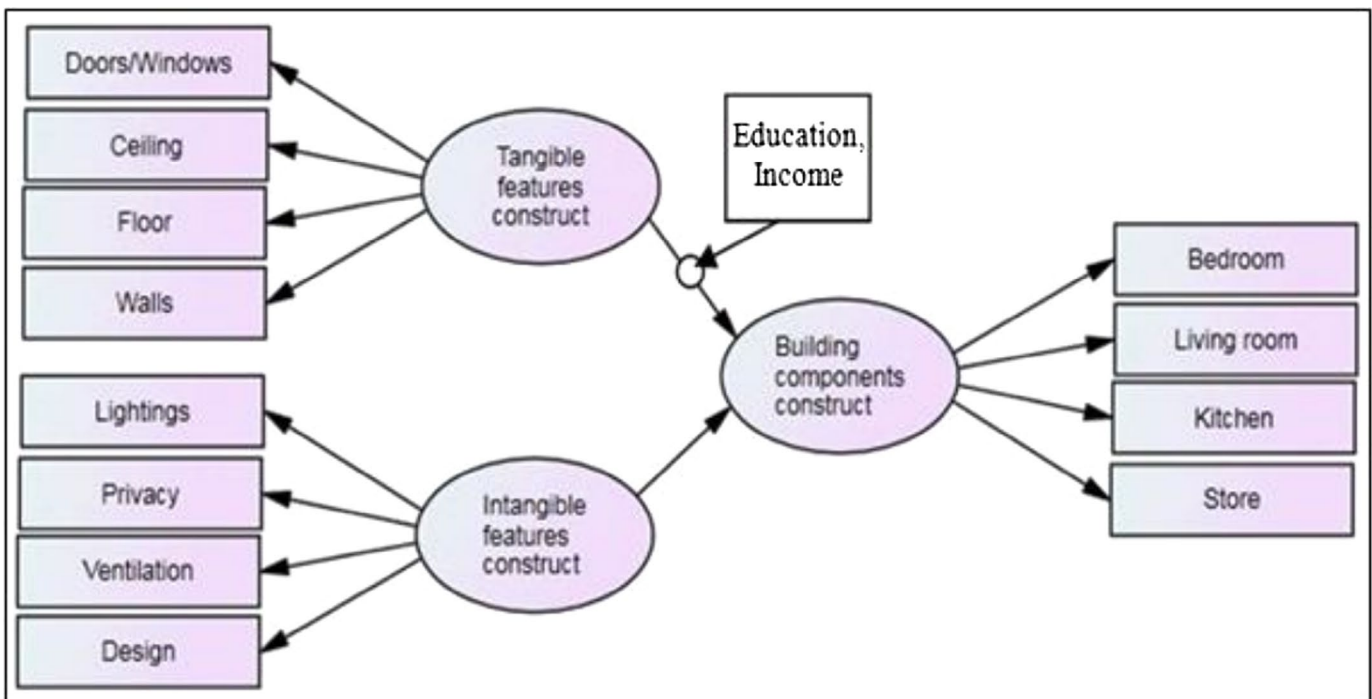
Doors/Windows

Ceiling

Floor

Walls

Tangible features construct

Education, Income

Lightings

Privacy

Ventilation

Design

Intangible features construct

Building components construct

Bedroom

Living room

Kitchen

Store